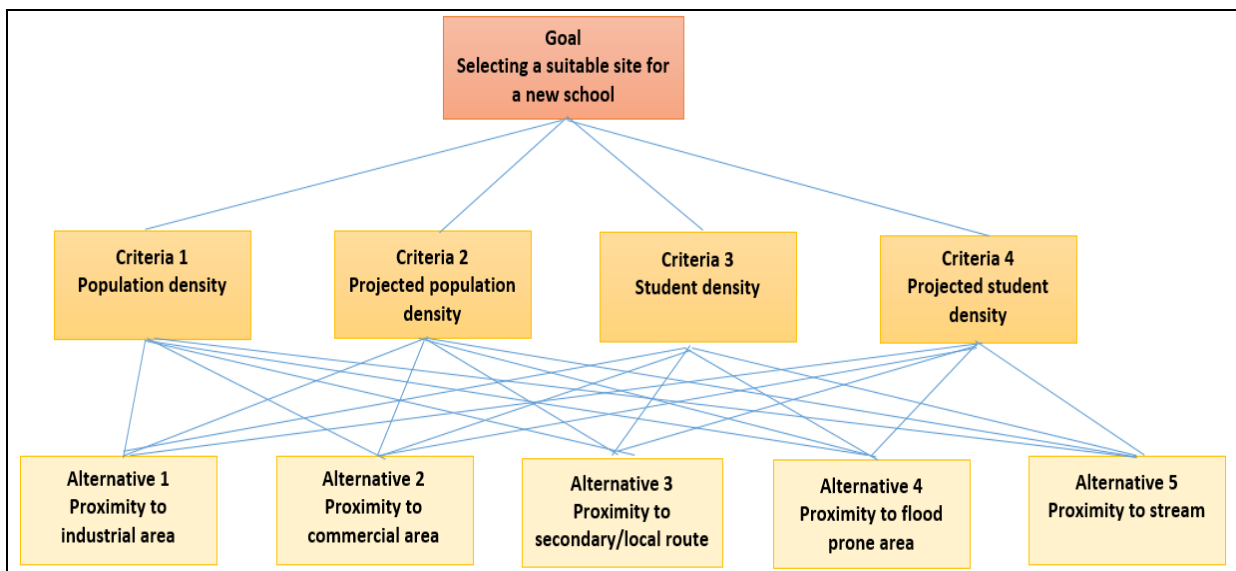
Goal
Selecting a suitable site for a new school

Criteria 1
Population density

Criteria 2
Projected population density

Criteria 3
Student density

Criteria 4
Projected student density

Alternative 1
Proximity to industrial area

Alternative 2
Proximity to commercial area

Alternative 3
Proximity to secondary/local route

Alternative 4
Proximity to flood prone area

Alternative 5
Proximity to stream